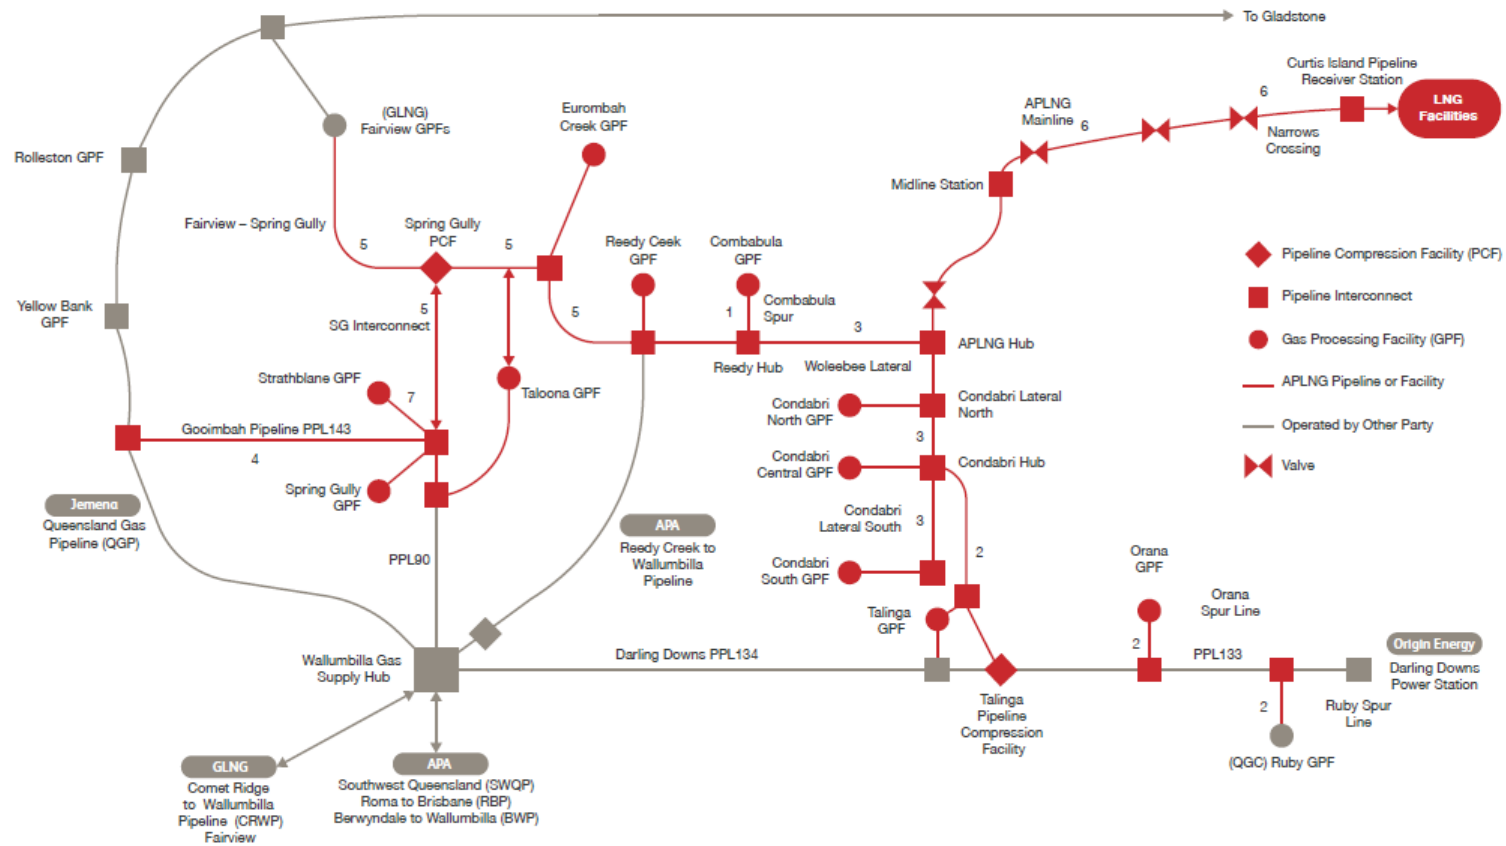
To Gladstone

Curtis Island Pipeline Receiver Station

LNG Facilities

6

Narrows Crossing

APLNG Mainline 6

Midline Station

(GLNG) Fairview GPFs

Rolleston GPF

Eurombah Creek GPF

Fairview – Spring Gully

Spring Gully PCF

5

5

Reedy Ceek GPF

Combabula GPF

Combabula Spur

Yellow Bank GPF

5

SG Interconnect

5

1

3

APLNG Hub

Reedy Hub

Woleebee Lateral

Strathblane GPF

7

Taloona GPF

Condabri North GPF

Condabri Lateral North

Gooimbah Pipeline PPL143

4

3

Condabri Central GPF

Condabri Hub

Spring Gully GPF

Jemena
Queensland Gas Pipeline (QGP)

APA
Reedy Creek to Wallumbilla Pipeline

Condabri Lateral South

3

PPL90

2

Condabri South GPF

Orana GPF

Orana Spur Line

Talinga GPF

2

PPL133

Origin Energy
Darling Downs Power Station

Wallumbilla Gas Supply Hub

Darling Downs PPL134

Talinga Pipeline Compression Facility

Ruby Spur Line

2

(QGC) Ruby GPF

GLNG
Comet Ridge to Wallumbilla Pipeline (CRWP) Fairview

APA
Southwest Queensland (SWQP) Roma to Brisbane (RBP) Berwyndale to Wallumbilla (BWP)

Pipeline Compression Facility (PCF)

Pipeline Interconnect

Gas Processing Facility (GPF)

APLNG Pipeline or Facility

Operated by Other Party

Valve